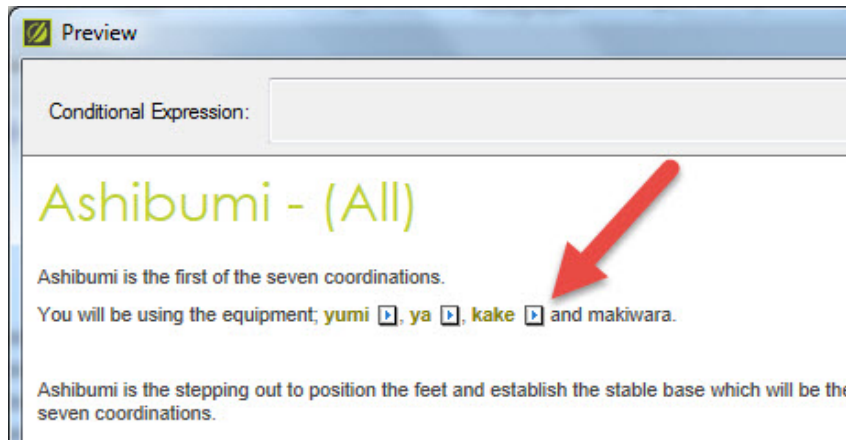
Preview

Conditional Expression:

Ashibumi - (All)

Ashibumi is the first of the seven coordinations.

You will be using the equipment; yumi, ya, kake and makiwara.

Ashibumi is the stepping out to position the feet and establish the stable base which will be the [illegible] seven coordinations.